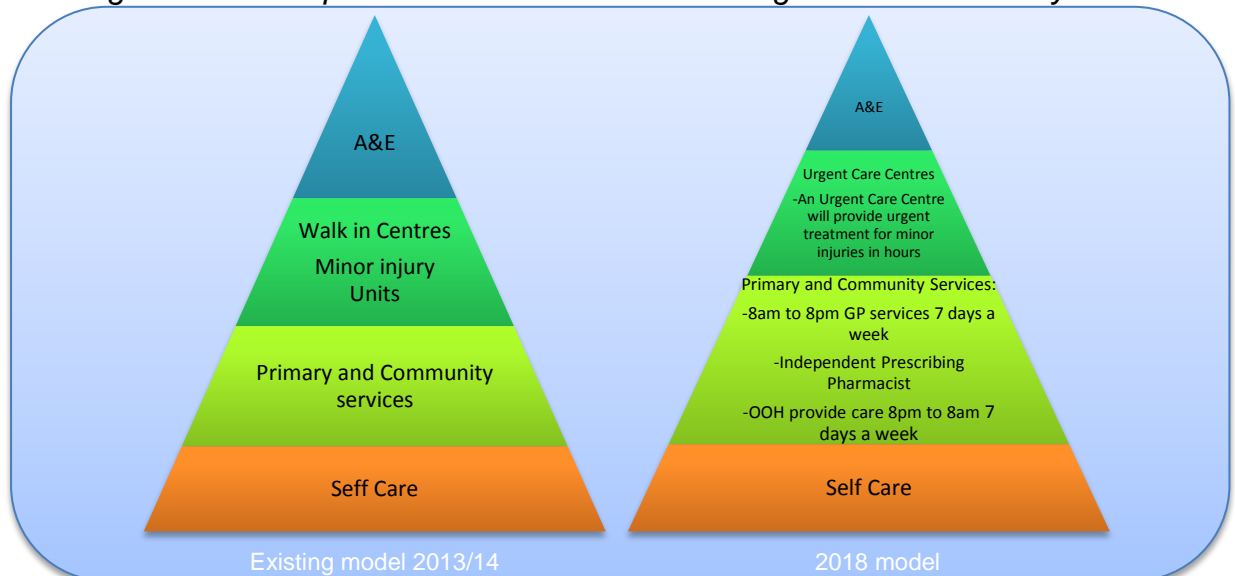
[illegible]

A&E

Walk in Centres

Minor injury Units

Primary and Community services

Seff Care

Existing model 2013/14

A&E

Urgent Care Centres

-An Urgent Care Centre will provide urgent treatment for minor injuries in hours

Primary and Community Services:

-8am to 8pm GP services 7 days a week

-Independent Prescribing Pharmacist

-OOH provide care 8pm to 8am 7 days a week

Self Care

2018 model